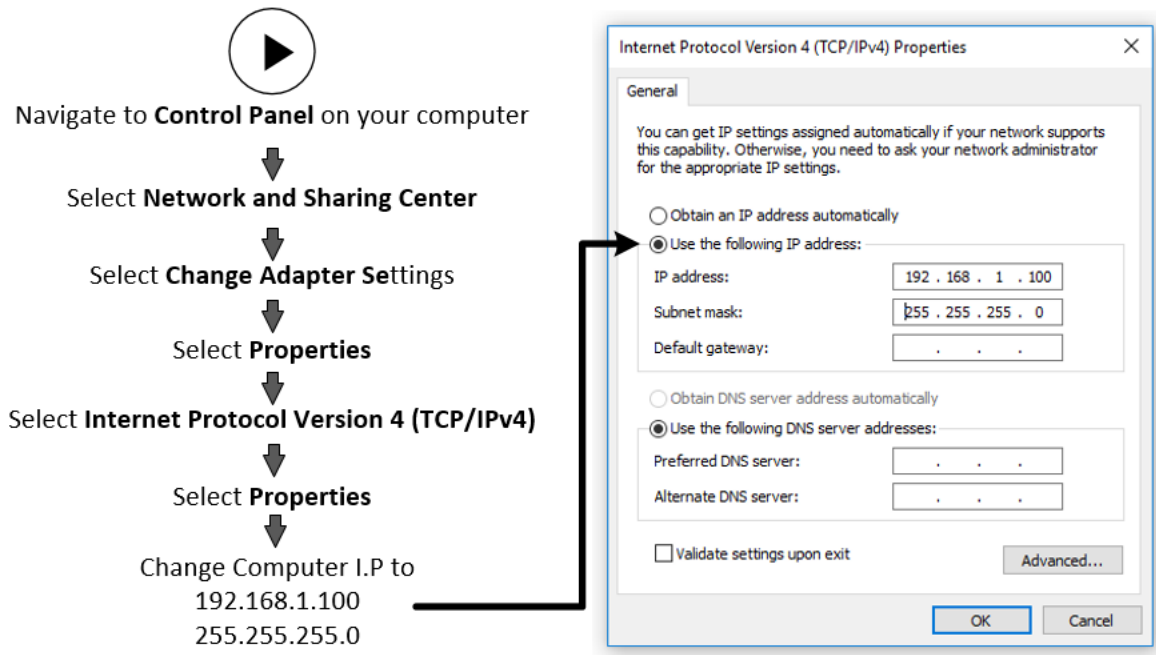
Navigate to **Control Panel** on your computer

Select **Network and Sharing Center**

Select **Change Adapter Se**ttings

Select **Properties**

Select **Internet Protocol Version 4 (TCP/IPv4)**

Select **Properties**

Change Computer I.P to
192.168.1.100
255.255.255.0

Internet Protocol Version 4 (TCP/IPv4) Properties

General

You can get IP settings assigned automatically if your network supports this capability. Otherwise, you need to ask your network administrator for the appropriate IP settings.

Obtain an IP address automatically

Use the following IP address:

IP address: 192 . 168 . 1 . 100

Subnet mask: 255 . 255 . 255 . 0

Default gateway: . . .

Obtain DNS server address automatically

Use the following DNS server addresses:

Preferred DNS server: . . .

Alternate DNS server: . . .

Validate settings upon exit

Advanced...

OK

Cancel